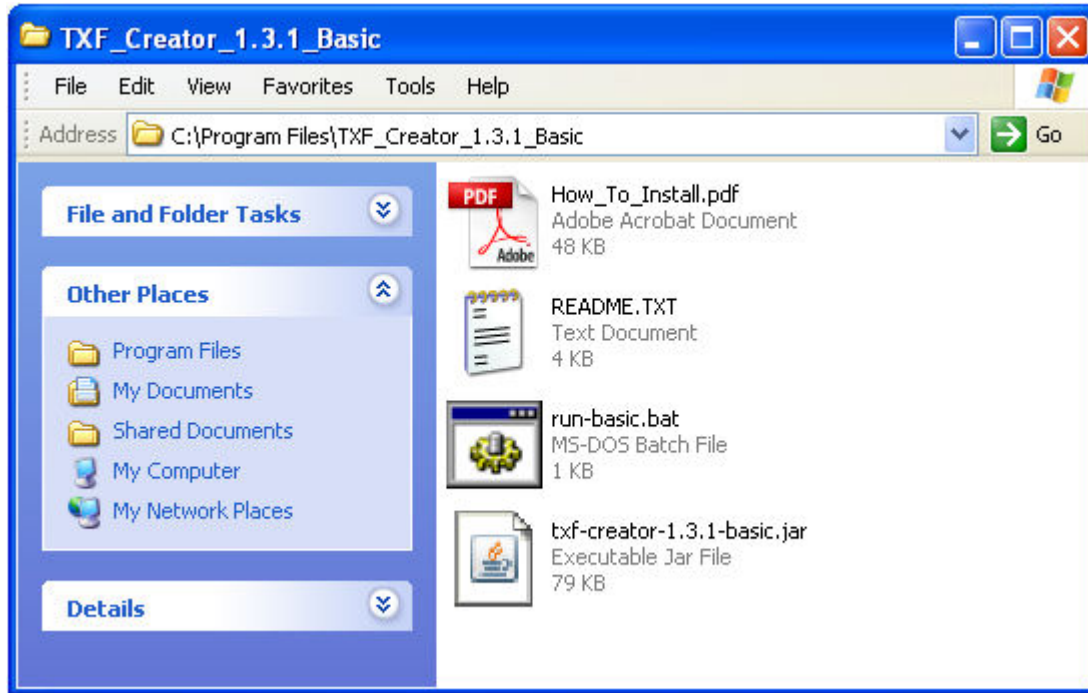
TXF_Creator_1.3.1_Basic

File Edit View Favorites Tools Help

Address C:\Program Files\TXF_Creator_1.3.1_Basic Go

File and Folder Tasks

Other Places

Program Files
My Documents
Shared Documents
My Computer
My Network Places

Details

PDF
Adobe
How_To_Install.pdf
Adobe Acrobat Document
48 KB

README.TXT
Text Document
4 KB

run-basic.bat
MS-DOS Batch File
1 KB

txf-creator-1.3.1-basic.jar
Executable Jar File
79 KB